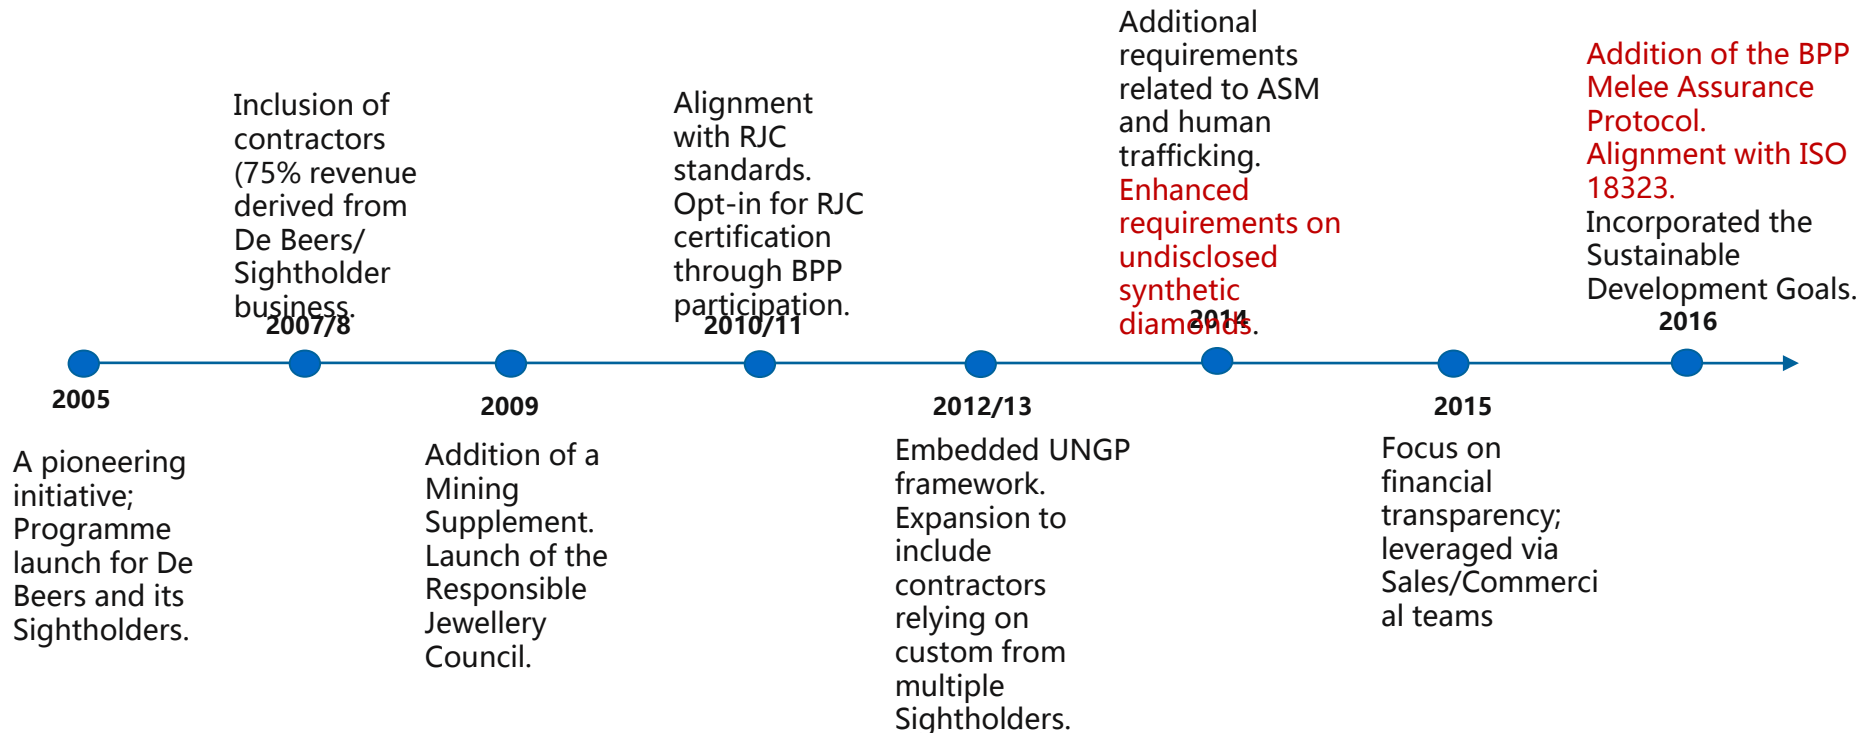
Inclusion of contractors (75% revenue derived from De Beers/ Sighthoder business.
2007/8

Alignment with RJC standards. Opt-in for RJC certification through BPP participation.
2010/11

Additional requirements related to ASM and human trafficking. Enhanced requirements on undisclosed synthetic diamonds.
2014

Addition of the BPP Melee Assurance Protocol. Alignment with ISO 18323. Incorporated the Sustainable Development Goals.
2016

2005
A pioneering initiative; Programme launch for De Beers and its Sightholders.

2009
Addition of a Mining Supplement. Launch of the Responsible Jewellery Council.

2012/13
Embedded UNGP framework. Expansion to include contractors relying on custom from multiple Sightholders.

2015
Focus on financial transparency; leveraged via Sales/Commerci al teams